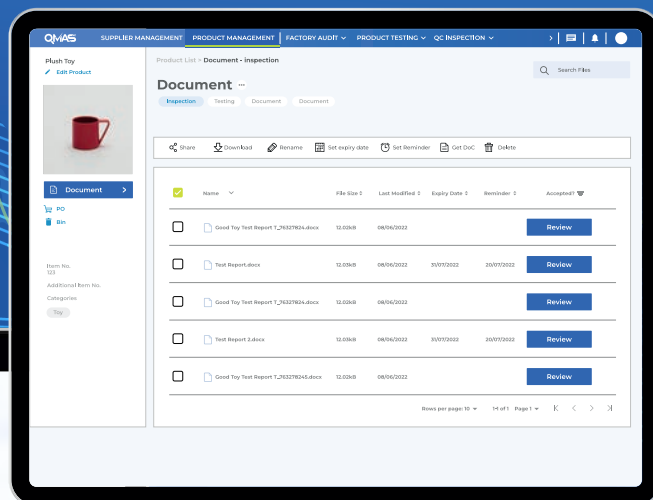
QMAS SUPPLIER MANAGEMENT PRODUCT MANAGEMENT FACTORY AUDIT PRODUCT TESTING QC INSPECTION

Plush Toy
Edit Product

Document
PO
Bin

Item No.
123
Additional Item No.
Categories
Toy

Product List > Document - Inspection

Document ···

Search Files

Inspection Testing Document Document

Share Download Rename Set expiry date Set Reminder Get DoC Delete

| | Name | File Size | Last Modified | Expiry Date | Reminder | Accepted? |
|---|---|---|---|---|---|---|
| | Good Toy Test Report T_76327824.docx | 12.03kB | 08/06/2022 | | | Review |
| | Test Report.docx | 12.03kB | 08/06/2022 | 31/07/2022 | 20/07/2022 | Review |
| | Good Toy Test Report T_76327824.docx | 12.03kB | 08/06/2022 | | | Review |
| | Test Report 2.docx | 12.03kB | 08/06/2022 | 31/07/2022 | 20/07/2022 | Review |
| | Good Toy Test Report T_76327845.docx | 12.03kB | 08/06/2022 | | | Review |

Rows per page: 10 1-1 of 1 Page 1